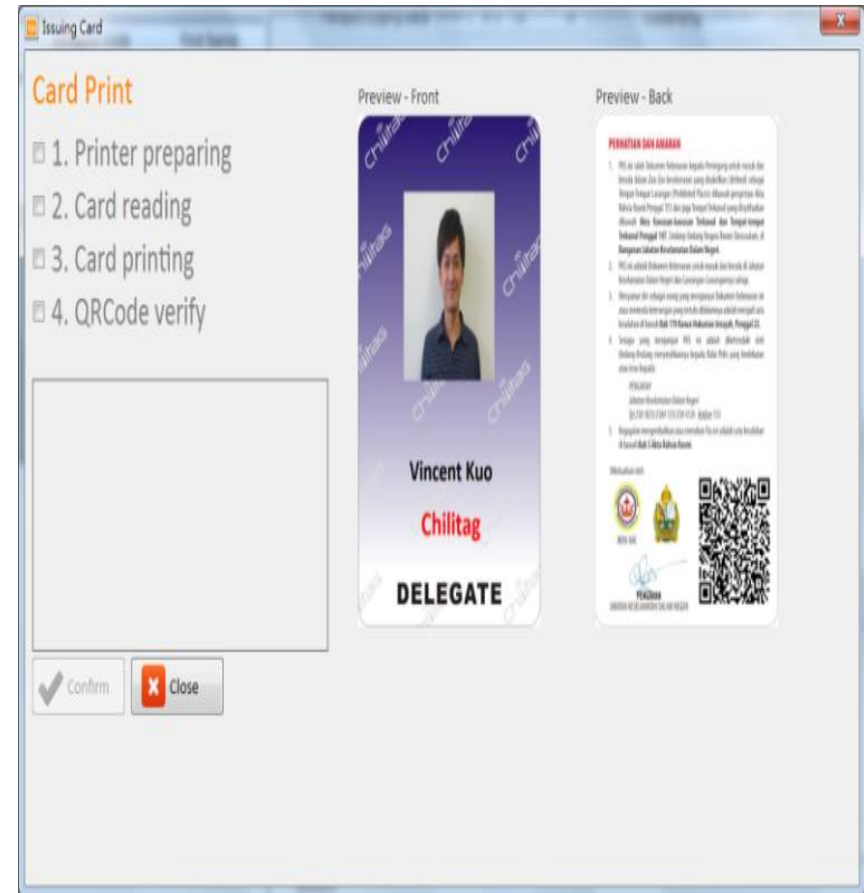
Issuing Card

Card Print

1. Printer preparing

2. Card reading

3. Card printing

4. QRCode verify

Confirm

Close

Preview - Front

Chilitag

Vincent Kuo

Chilitag

DELEGATE

Preview - Back

PERHATIAN DAN AMARAN

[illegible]

PENGARAH

JABATAN KESELAMATAN DALAM NEGERI